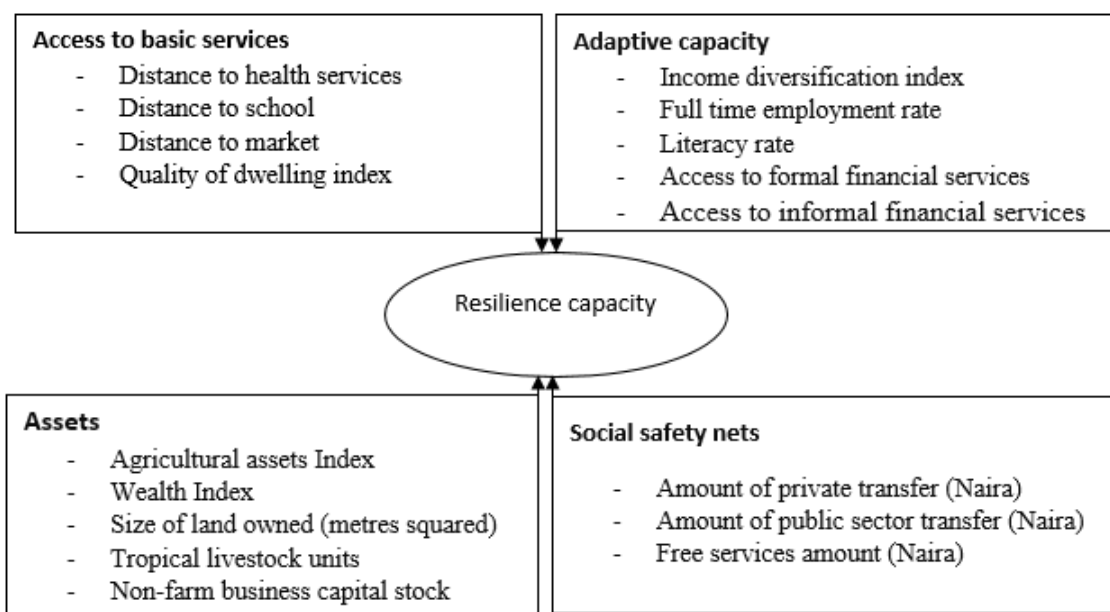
**Access to basic services**
- Distance to health services
- Distance to school
- Distance to market
- Quality of dwelling index

**Adaptive capacity**
- Income diversification index
- Full time employment rate
- Literacy rate
- Access to formal financial services
- Access to informal financial services

Resilience capacity

**Assets**
- Agricultural assets Index
- Wealth Index
- Size of land owned (metres squared)
- Tropical livestock units
- Non-farm business capital stock

**Social safety nets**
- Amount of private transfer (Naira)
- Amount of public sector transfer (Naira)
- Free services amount (Naira)